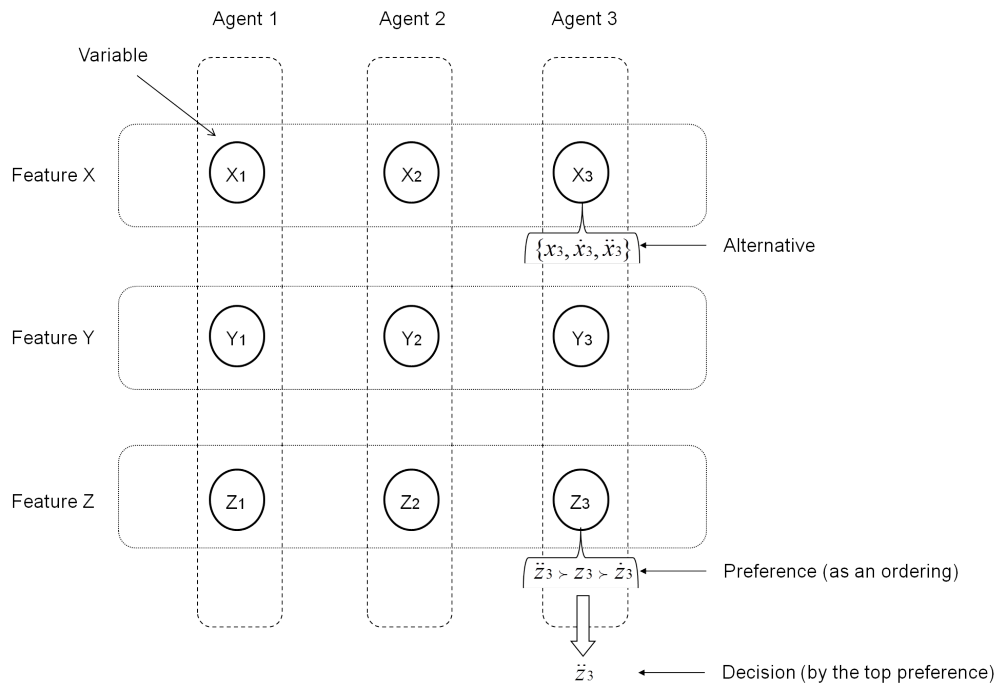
Agent 1

Agent 2

Agent 3

Variable

Feature X

$X_1$

$X_2$

$X_3$

$\{x_3, \dot{x}_3, \ddot{x}_3\}$

Alternative

Feature Y

$Y_1$

$Y_2$

$Y_3$

Feature Z

$Z_1$

$Z_2$

$Z_3$

$\ddot{z}_3 \succ z_3 \succ \dot{z}_3$

Preference (as an ordering)

$\ddot{z}_3$

Decision (by the top preference)